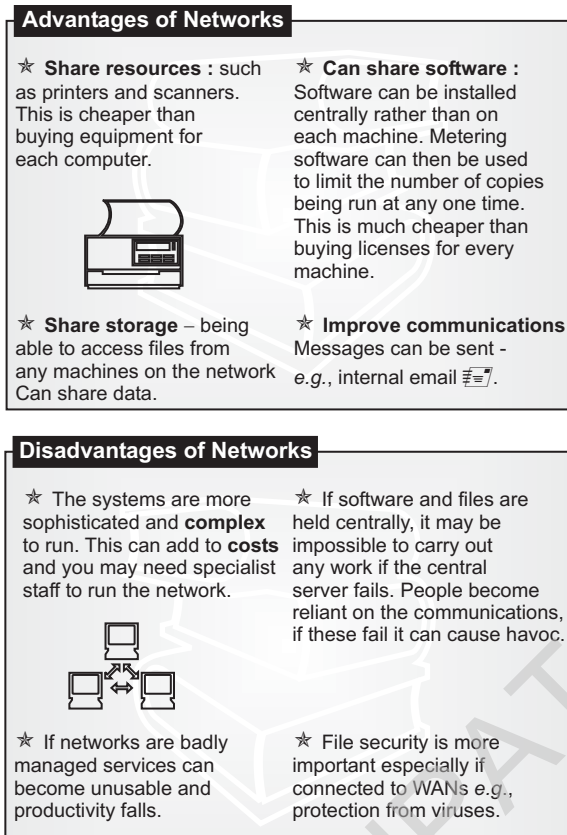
Advantages of Networks

✯ Share resources : such as printers and scanners. This is cheaper than buying equipment for each computer.

✯ Can share software : Software can be installed centrally rather than on each machine. Metering software can then be used to limit the number of copies being run at any one time. This is much cheaper than buying licenses for every machine.

✯ Share storage – being able to access files from any machines on the network Can share data.

✯ Improve communications Messages can be sent - e.g., internal email.

Disadvantages of Networks

✯ The systems are more sophisticated and complex to run. This can add to costs and you may need specialist staff to run the network.

✯ If software and files are held centrally, it may be impossible to carry out any work if the central server fails. People become reliant on the communications, if these fail it can cause havoc.

✯ If networks are badly managed services can become unusable and productivity falls.

✯ File security is more important especially if connected to WANs e.g., protection from viruses.